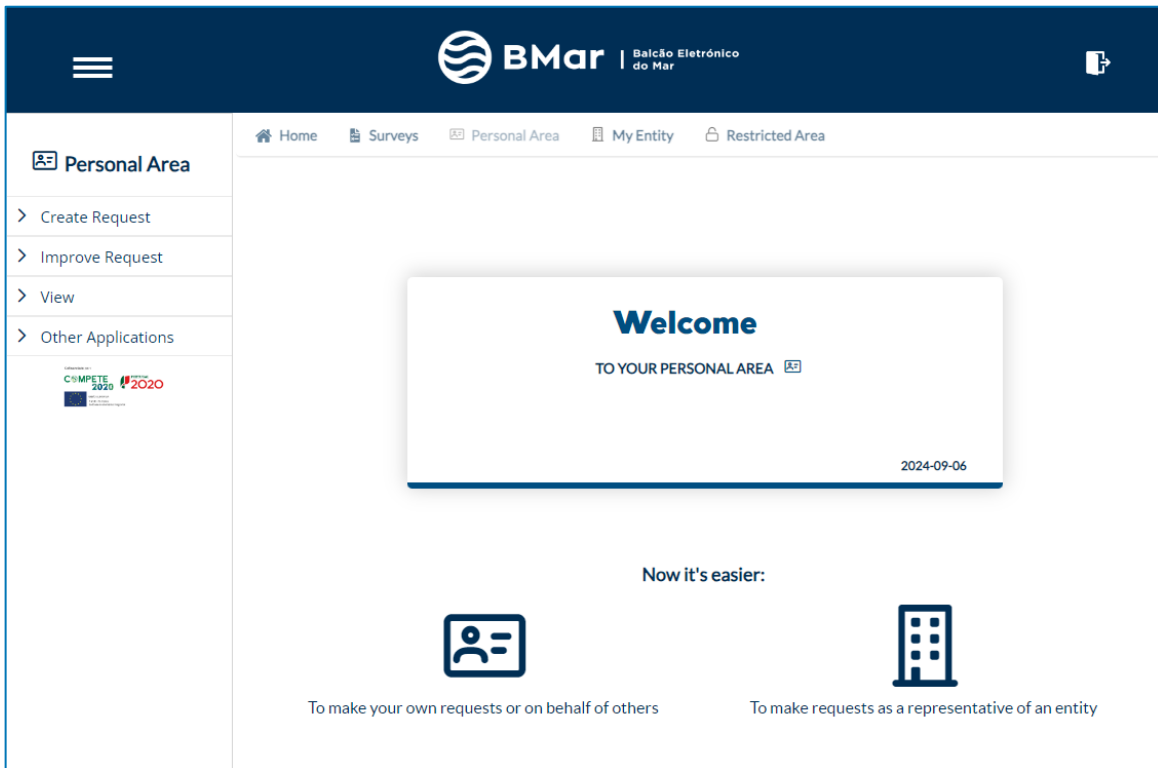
BMar | Balcão Eletrónico do Mar

Personal Area

Create Request
Improve Request
View
Other Applications

COMPETE 2020 2020

Home Surveys Personal Area My Entity Restricted Area

Welcome

TO YOUR PERSONAL AREA

2024-09-06

Now it's easier:

To make your own requests or on behalf of others

To make requests as a representative of an entity